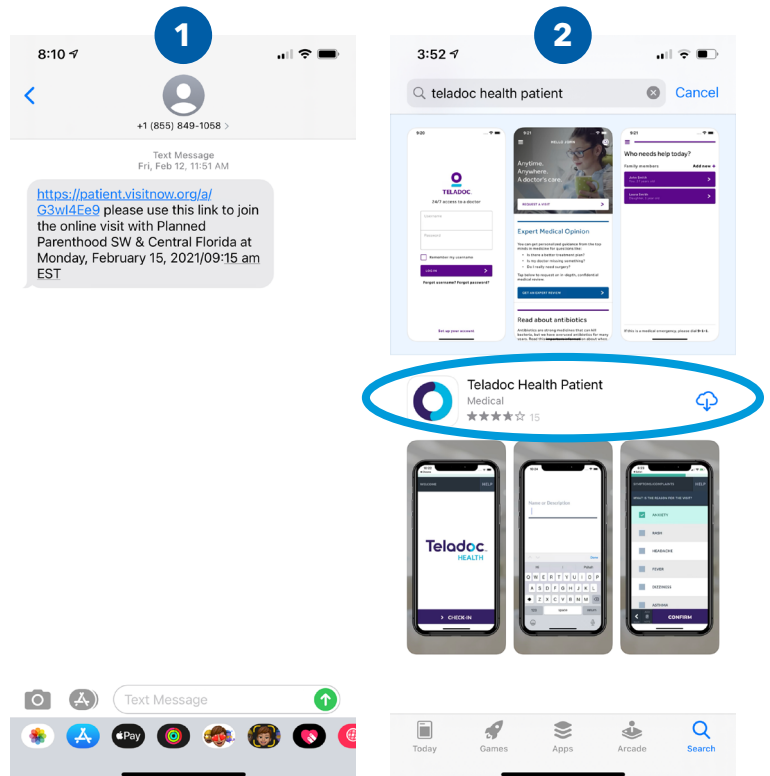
1

8:10

+1 (855) 849-1058 >

Text Message
Fri, Feb 12, 11:51 AM

https://patient.visitnow.org/a/G3wI4Ee9 please use this link to join the online visit with Planned Parenthood SW & Central Florida at Monday, February 15, 2021/09:15 am EST

Text Message

2

3:52

teladoc health patient

Cancel

TELADOC
24/7 access to a doctor

Anytime. Anywhere. A doctor's care.

Expert Medical Opinion

Read about antibiotics

Who needs help today?

Teladoc Health Patient
Medical
15

Teladoc HEALTH

CHECK-IN

CONFIRM

Today

Games

Apps

Arcade

Search